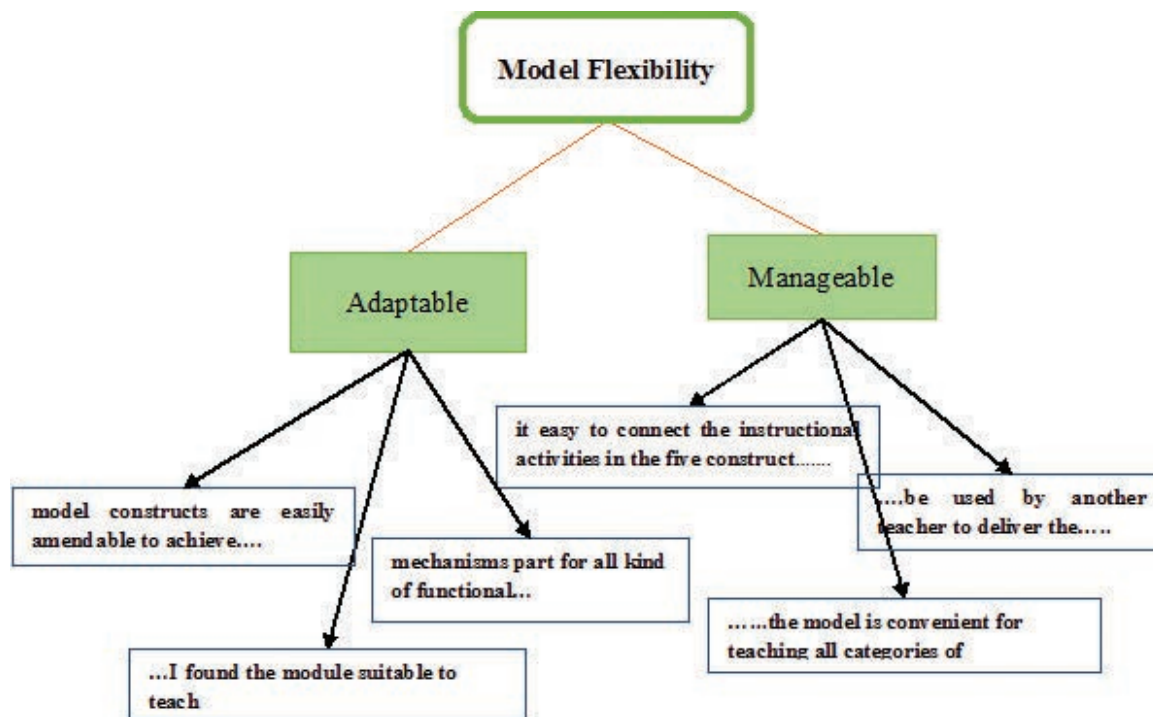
Model Flexibility

Adaptable

Manageable

model constructs are easily amendable to achieve....

mechanisms part for all kind of functional..

...I found the module suitable to teach

it easy to connect the instructional activities in the five construct.......

...be used by another teacher to deliver the.....

......the model is convenient for teaching all categories of